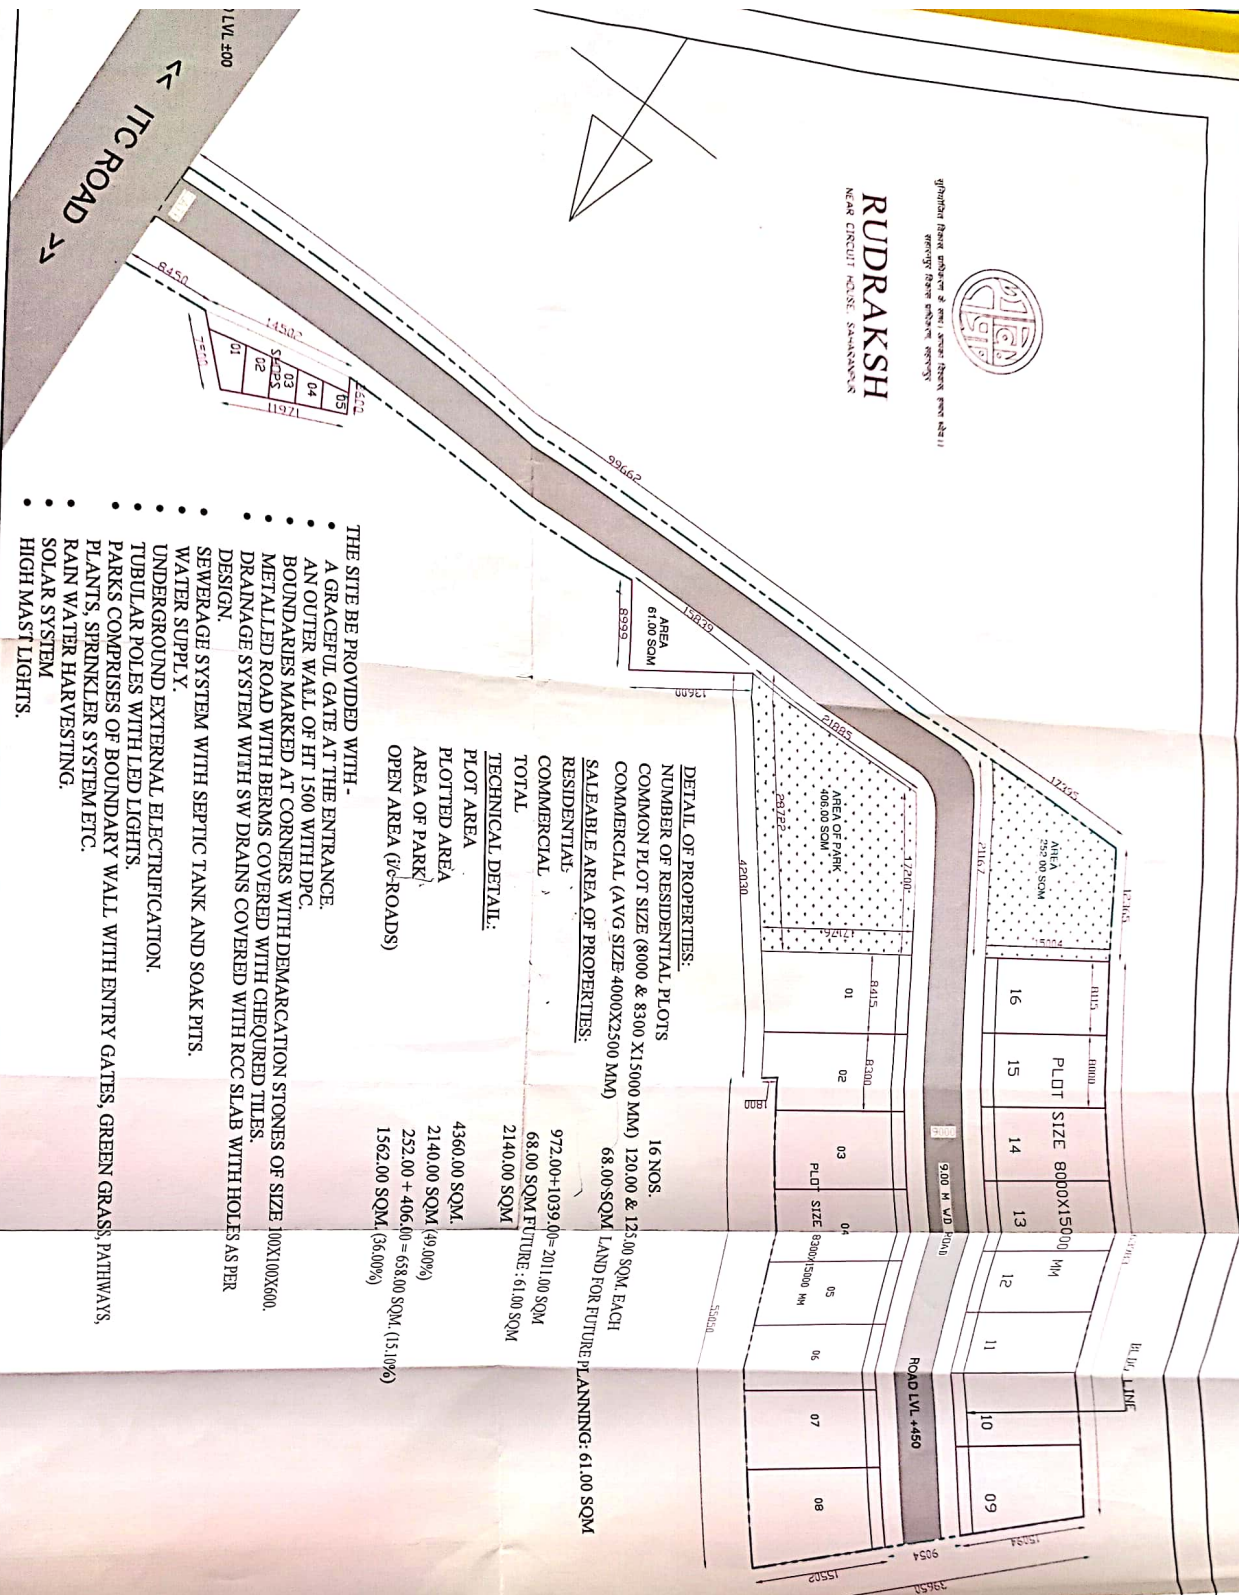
RUDRAKSH
NEAR CIRCUIT HOUSE, SAHARANPUR

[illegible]
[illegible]

ITC ROAD
LVL ±00

DETAIL OF PROPERTIES:
NUMBER OF RESIDENTIAL PLOTS 16 NOS.
COMMON PLOT SIZE (8000 & 8300 X15000 MM) 120.00 & 125.00 SQM. EACH
COMMERCIAL (AVG SIZE 4000X2500 MM) 68.00 SQM LAND FOR FUTURE PLANNING: 61.00 SQM
SALEABLE AREA OF PROPERTIES:
RESIDENTIAL 972.00+1039.00= 2011.00 SQM
COMMERCIAL 68.00 SQM FUTURE : 61.00 SQM
TOTAL 2140.00 SQM
TECHNICAL DETAIL:
PLOT AREA 4360.00 SQM.
PLOTED AREA 2140.00 SQM (49.00%)
AREA OF PARK 252.00 + 406.00 = 658.00 SQM. (15.10%)
OPEN AREA (i/c ROADS) 1562.00 SQM (36.00%)

THE SITE BE PROVIDED WITH -
• A GRACEFUL GATE AT THE ENTRANCE.
• AN OUTER WALL OF HT 1500 WITH DPC.
• BOUNDARIES MARKED AT CORNERS WITH DEMARCATION STONES OF SIZE 100X100X600.
• METALLED ROAD WITH BERMS COVERED WITH CHEQURED TILES.
• DRAINAGE SYSTEM WITH SW DRAINS COVERED WITH RCC SLAB WITH HOLES AS PER DESIGN.
• SEWERAGE SYSTEM WITH SEPTIC TANK AND SOAK PITS.
• WATER SUPPLY.
• UNDERGROUND EXTERNAL ELECTRIFICATION.
• TUBULAR POLES WITH LED LIGHTS.
• PARKS COMPRISES OF BOUNDARY WALL WITH ENTRY GATES, GREEN GRASS, PATHWAYS, PLANTS, SPRINKLER SYSTEM ETC.
• RAIN WATER HARVESTING.
• SOLAR SYSTEM
• HIGH MAST LIGHTS.

AREA 252.00 SQM
AREA OF PARK 406.00 SQM
AREA 61.00 SQM
SHOPS 01 02 03 04 05
8450 14500 11971 29966 15839 6668 13600 21885 28722 17395 21167 12000 42030 17475 15004 8415 8300 8115 8000 1800 55050 15054 9054 15502 19650
PLOT SIZE 8000X15000 MM
16 15 14 13 12 11 10 09
01 02 03 04 05 06 07 08
PLOT SIZE 8300X15000 MM
9.00 M WD ROAD
ROAD LVL +450
BLDG LINE